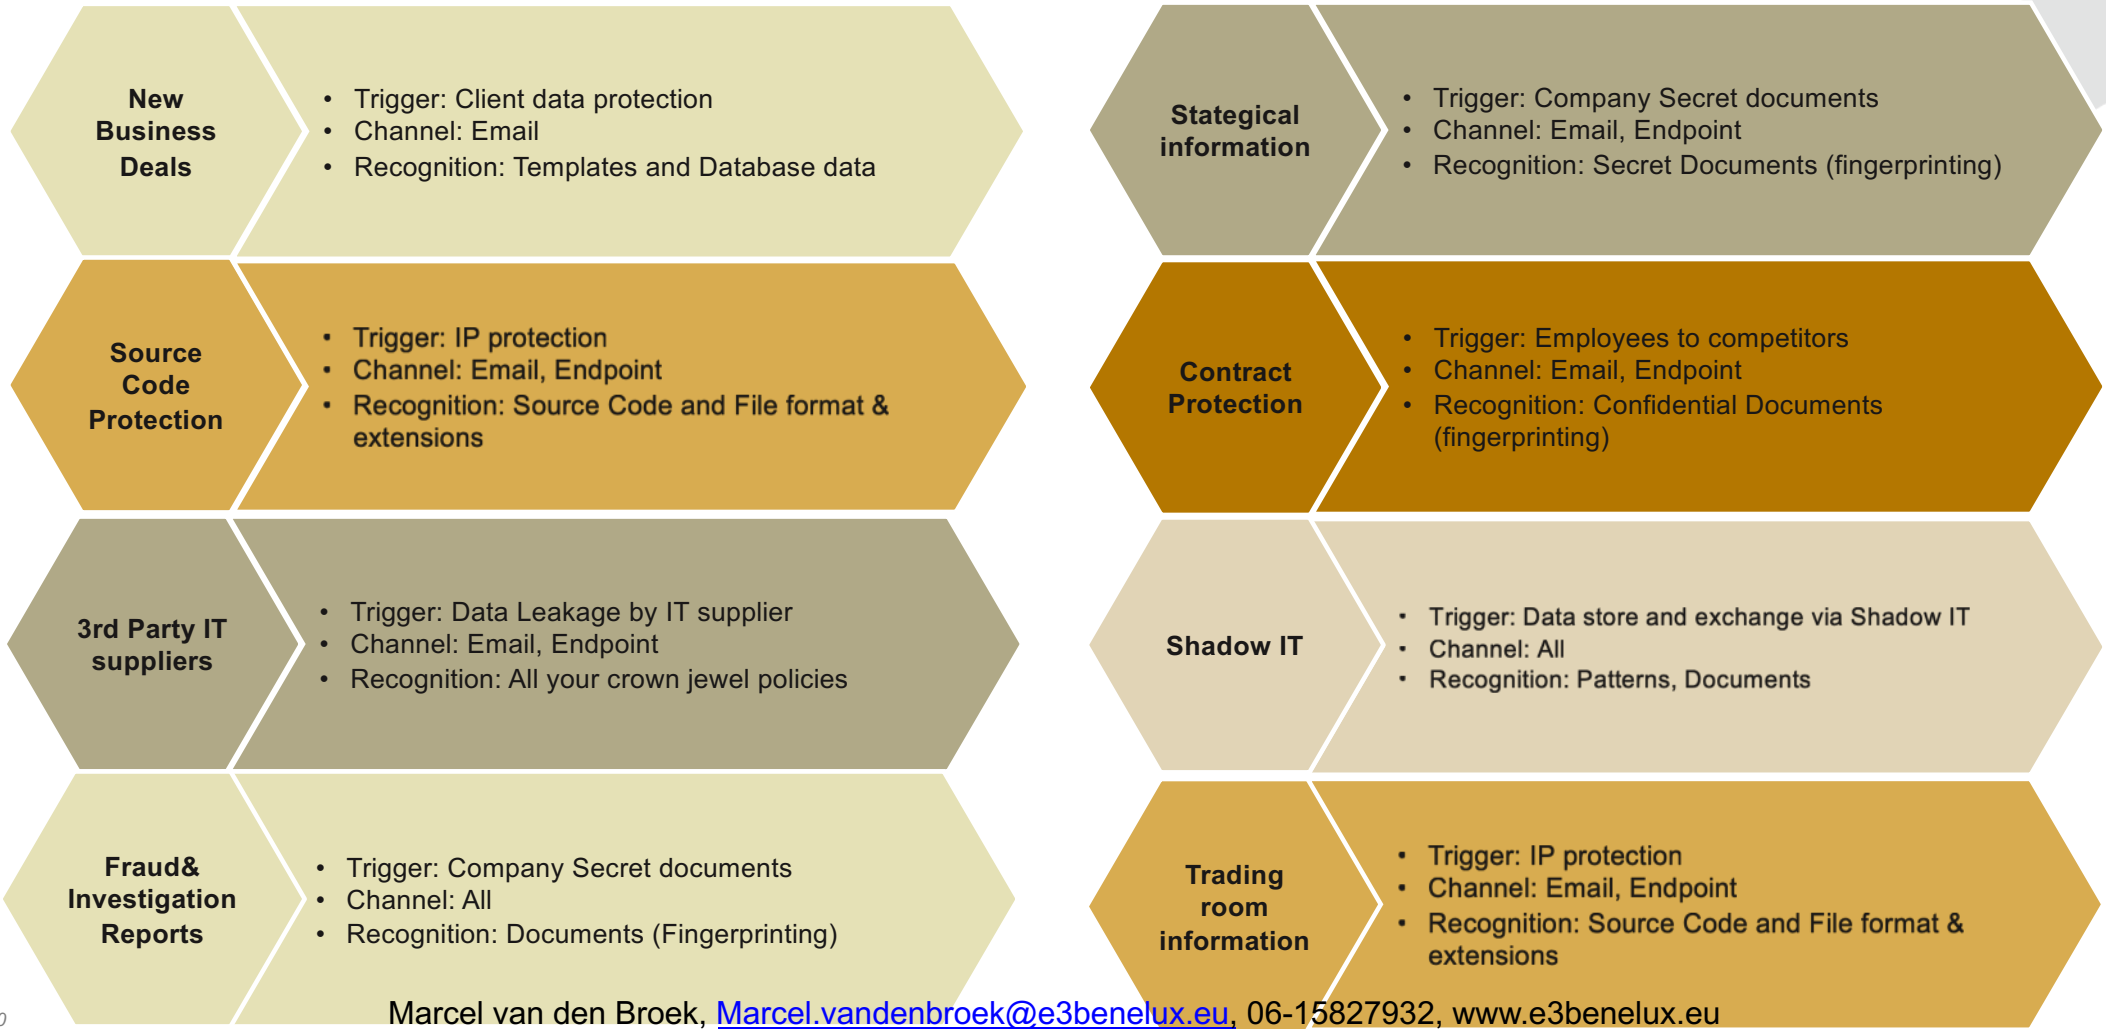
New Business Deals

- Trigger: Client data protection
- Channel: Email
- Recognition: Templates and Database data

Source Code Protection

- Trigger: IP protection
- Channel: Email, Endpoint
- Recognition: Source Code and File format & extensions

3rd Party IT suppliers

- Trigger: Data Leakage by IT supplier
- Channel: Email, Endpoint
- Recognition: All your crown jewel policies

Fraud& Investigation Reports

- Trigger: Company Secret documents
- Channel: All
- Recognition: Documents (Fingerprinting)

Stategical information

- Trigger: Company Secret documents
- Channel: Email, Endpoint
- Recognition: Secret Documents (fingerprinting)

Contract Protection

- Trigger: Employees to competitors
- Channel: Email, Endpoint
- Recognition: Confidential Documents (fingerprinting)

Shadow IT

- Trigger: Data store and exchange via Shadow IT
- Channel: All
- Recognition: Patterns, Documents

Trading room information

- Trigger: IP protection
- Channel: Email, Endpoint
- Recognition: Source Code and File format & extensions

Marcel van den Broek, Marcel.vandenbroek@e3benelux.eu, 06-15827932, www.e3benelux.eu